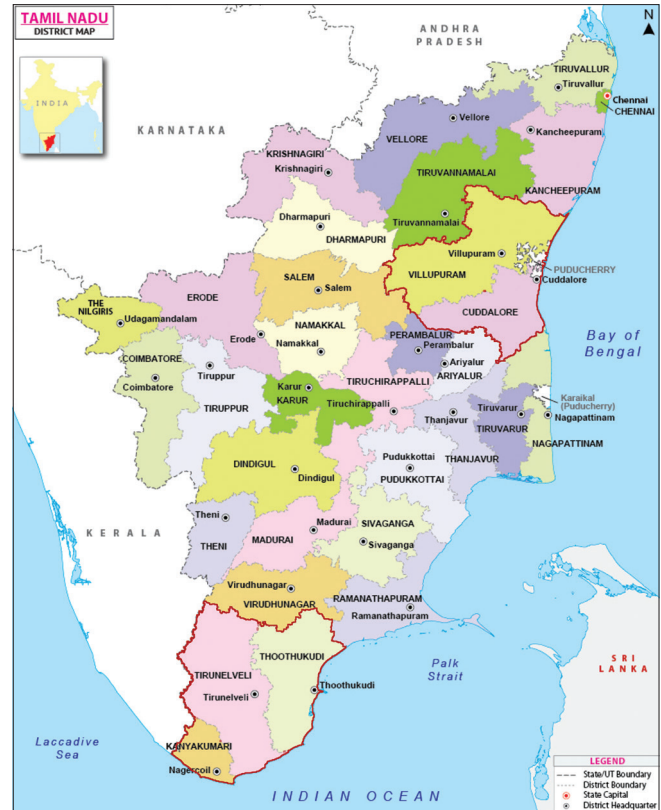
TAMIL NADU
DISTRICT MAP

INDIA

N

ANDHRA PRADESH

KARNATAKA

TIRUVALLUR
Tiruvallur
Chennai
CHENNAI

VELLORE
Vellore
Kancheepuram

KRISHNAGIRI
Krishnagiri

TIRUVANNAMALAI
Tiruvannamalai
KANCHEEPURAM

Dharmapuri
DHARMAPURI

Villupuram
VILLUPURAM
PUDUCHERRY
Cuddalore

SALEM
Salem

ERODE

THE NILGIRIS
Udagamandalam

Erode

NAMAKKAL
Namakkal

CUDDALORE

PERAMBALUR
Perambalur

Bay of Bengal

COIMBATORE
Coimbatore

Tiruppur

Ariyalur
ARIYALUR

TIRUCHIRAPPALLI

Karur
KARUR
Tiruchirappalli

Karaikal (Puducherry)
Tiruvarur
Nagapattinam
Thanjavur
TIRUVARUR

TIRUPPUR

NAGAPATTINAM

Pudukkottai
PUDUKKOTTAI
THANJAVUR

DINDIGUL
Dindigul

KERALA

Theni
THENI

Madurai
MADURAI

SIVAGANGA
Sivaganga

Virudhunagar
VIRUDHUNAGAR

RAMANATHAPURAM
Ramanathapuram

THOOTHUKUDI

TIRUNELVELI
Tirunelveli

Thoothukudi

Palk Strait

SRI LANKA

Laccadive Sea

KANYAKUMARI
Nagercoil

INDIAN OCEAN

LEGEND
State/UT Boundary
District Boundary
State Capital
District Headquarter